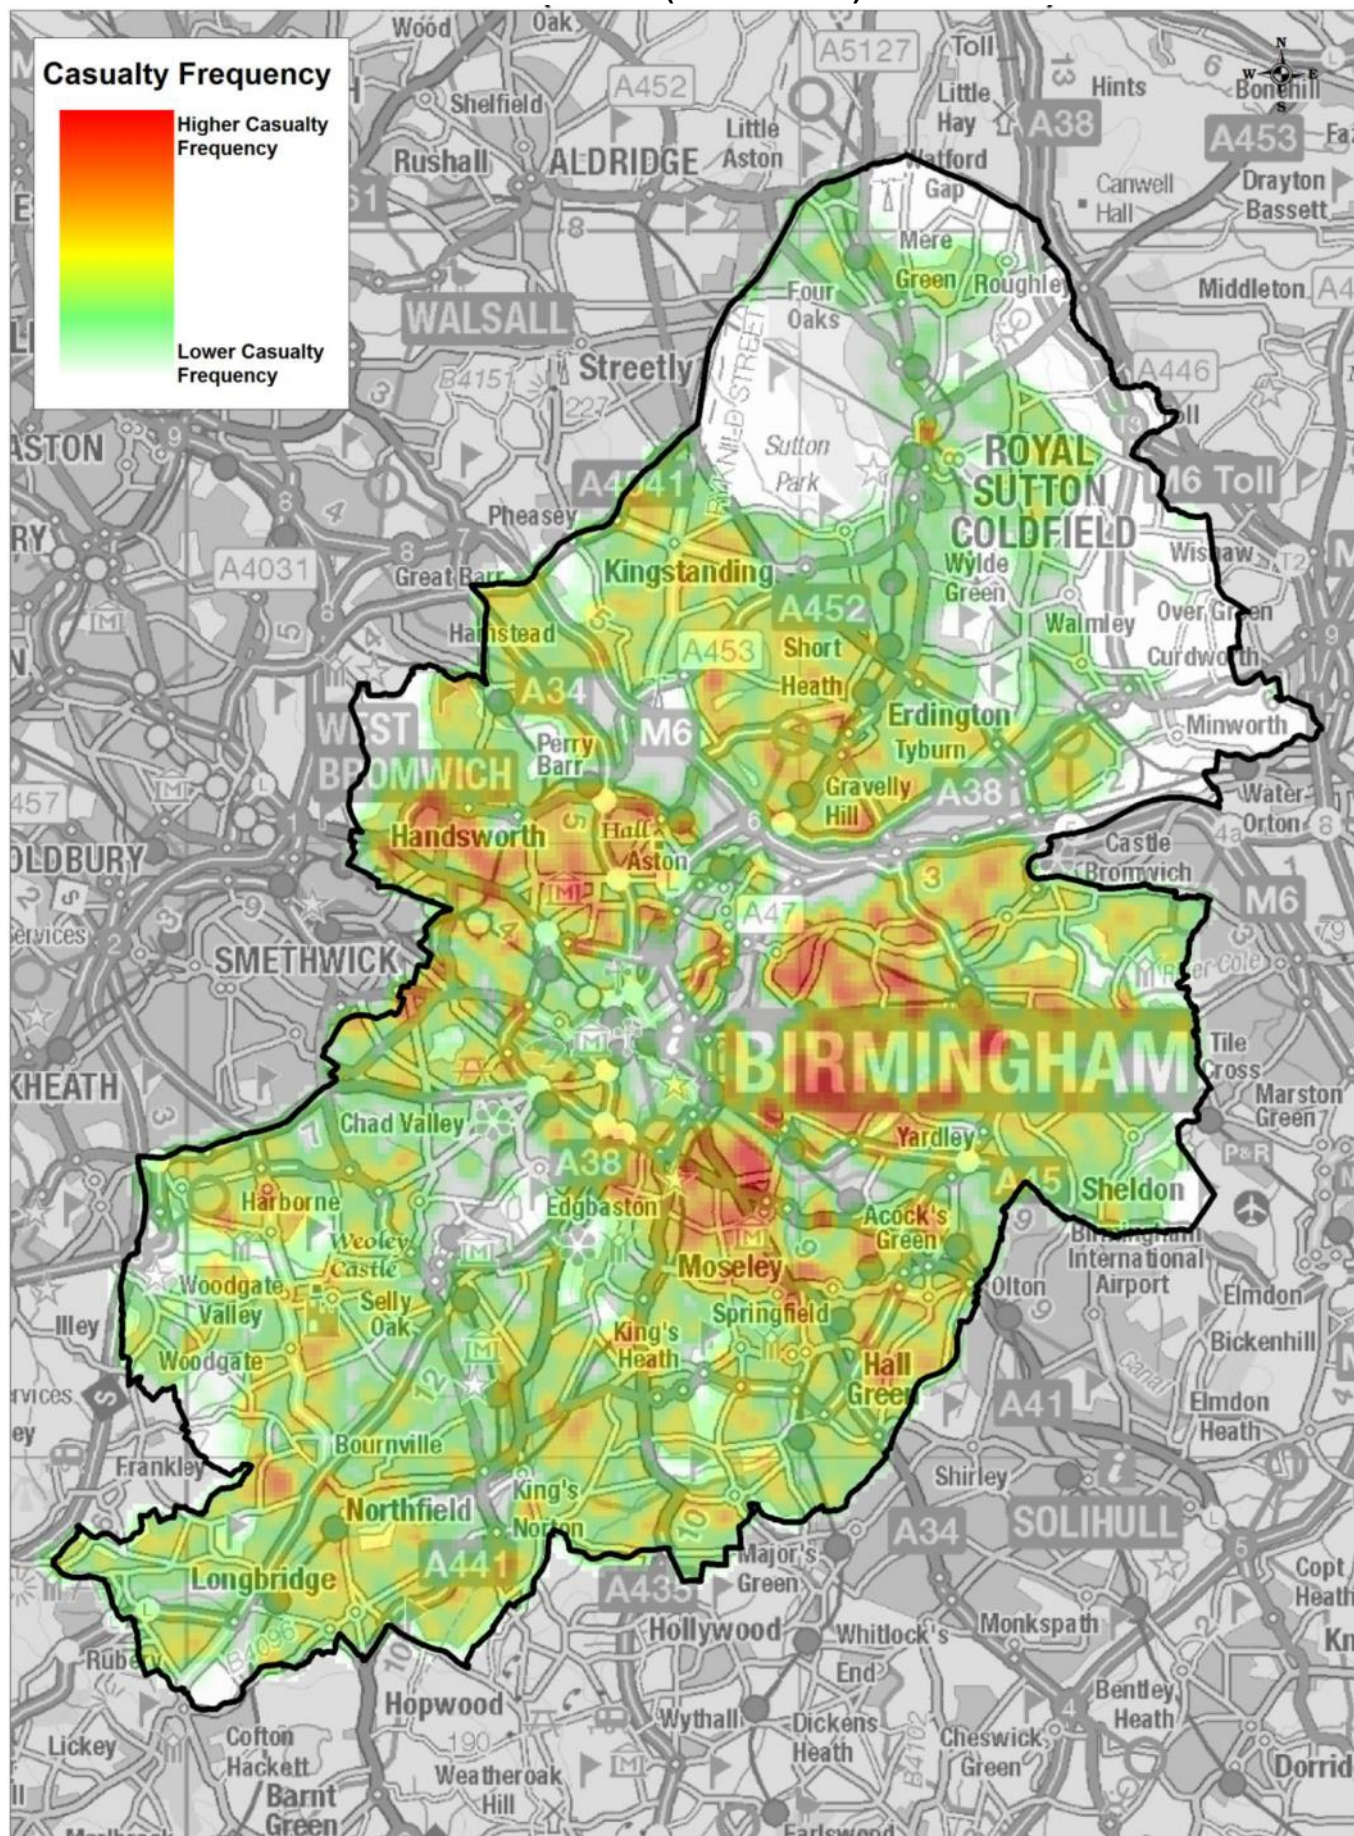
Casualty Frequency

Higher Casualty Frequency

Lower Casualty Frequency

Wood
Oak
A5127
Toll
A452
Shelfield
Little Hay
A38
Hints
Bonehill
Rushall
ALDRIDGE
Little Aston
Watford Gap
Canwell Hall
A453
Drayton Bassett
Mere Green
Roughley
Four Oaks
Middleton
WALSALL
Streetly
B4151
A446
Sutton Park
ROYAL SUTTON COLDFIELD
M6 Toll
ASTON
A4041
Pheasey
Wylde Green
Wishaw
A4031
Great Barr
Kingstanding
A452
Walmley
Over Green
Hamstead
A453
Short Heath
Curdworth
A34
Erdington
Minworth
WEST BROMWICH
M6
Perry Barr
Tyburn
Gravelly Hill
A38
Water Orton
Handsworth
Hall Aston
Castle Bromwich
OLDBURY
A47
M6
Services
SMETHWICK
BIRMINGHAM
Tile Cross
Marston Green
HEATH
Chad Valley
Yardley
A38
A45
Sheldon
Harborne
Edgbaston
Acock's Green
Birmingham International Airport
Weoley Castle
Olton
Woodgate Valley
Selly Oak
Moseley
Elmdon
Illey
Springfield
Woodgate
King's Heath
Bickenhill
Hall Green
Services
A41
Elmdon Heath
Bournville
Frankley
Shirley
King's Norton
Northfield
A34
SOLIHULL
A441
Major's Green
Longbridge
A435
Copt Heath
Hollywood
Whitlock's End
Monkspath
Rubery
Hopwood
Bentley Heath
Cofton Hackett
Wythall
Dickens Heath
Cheswick Green
Lickey
Barnt Green
Weatheroak Hill
Dorrid
Earlswood